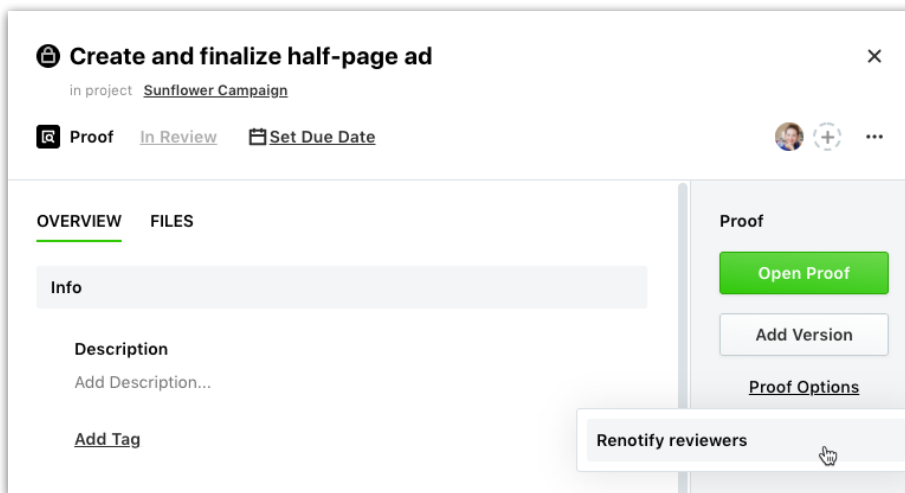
Create and finalize half-page ad

in project Sunflower Campaign

Proof In Review Set Due Date

OVERVIEW FILES

Info

Description

Add Description...

Add Tag

Proof

Open Proof

Add Version

Proof Options

Renotify reviewers